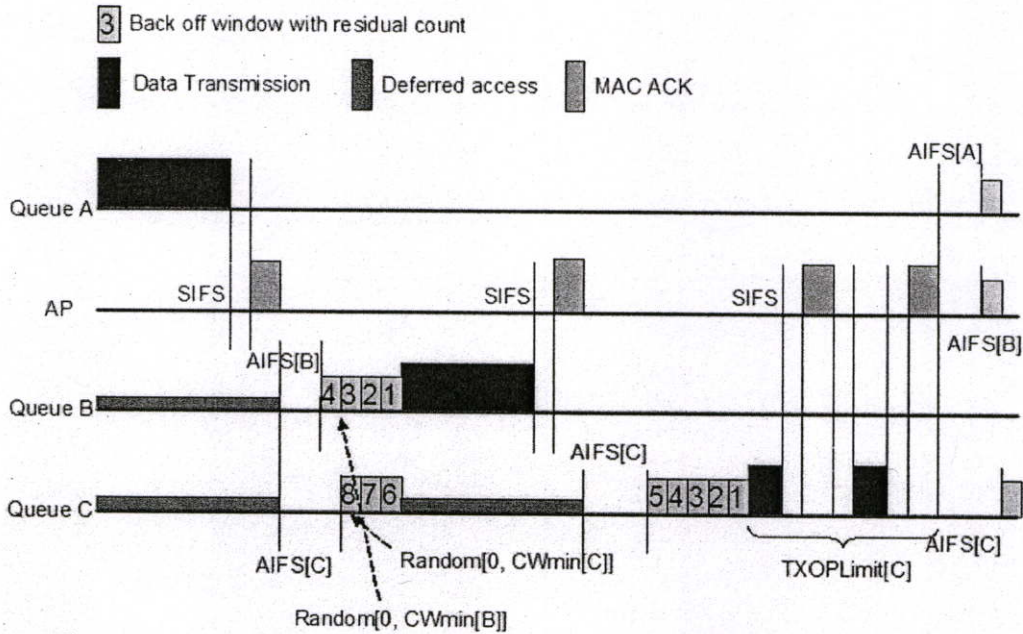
3 Back off window with residual count

Data Transmission

Deferred access

MAC ACK

AIFS[A]

Queue A

SIFS

AP

SIFS

SIFS

AIFS[B]

AIFS[B]

4 3 2 1

Queue B

AIFS[C]

Queue C

8 7 6

5 4 3 2 1

AIFS[C]

Random[0, CWmin[C]]

TXOPLimit[C]

AIFS[C]

Random[0, CWmin[B]]